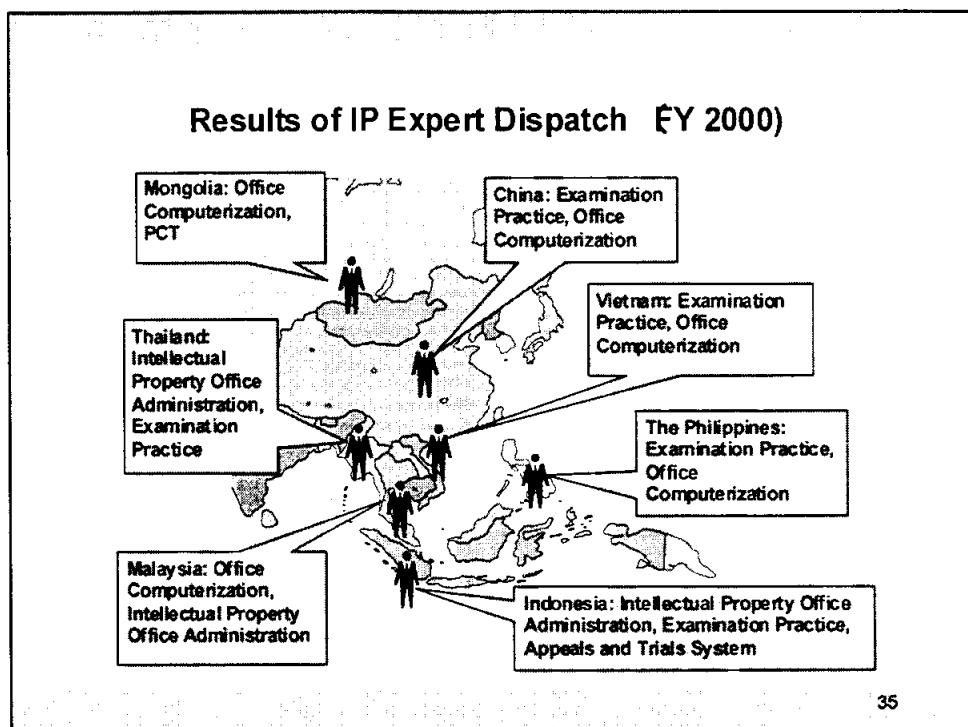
Results of IP Expert Dispatch ƑY 2000)

Mongolia: Office Computerization, PCT

China: Examination Practice, Office Computerization

Vietnam: Examination Practice, Office Computerization

Thailand: Intellectual Property Office Administration, Examination Practice

The Philippines: Examination Practice, Office Computerization

Malaysia: Office Computerization, Intellectual Property Office Administration

Indonesia: Intellectual Property Office Administration, Examination Practice, Appeals and Trials System

35